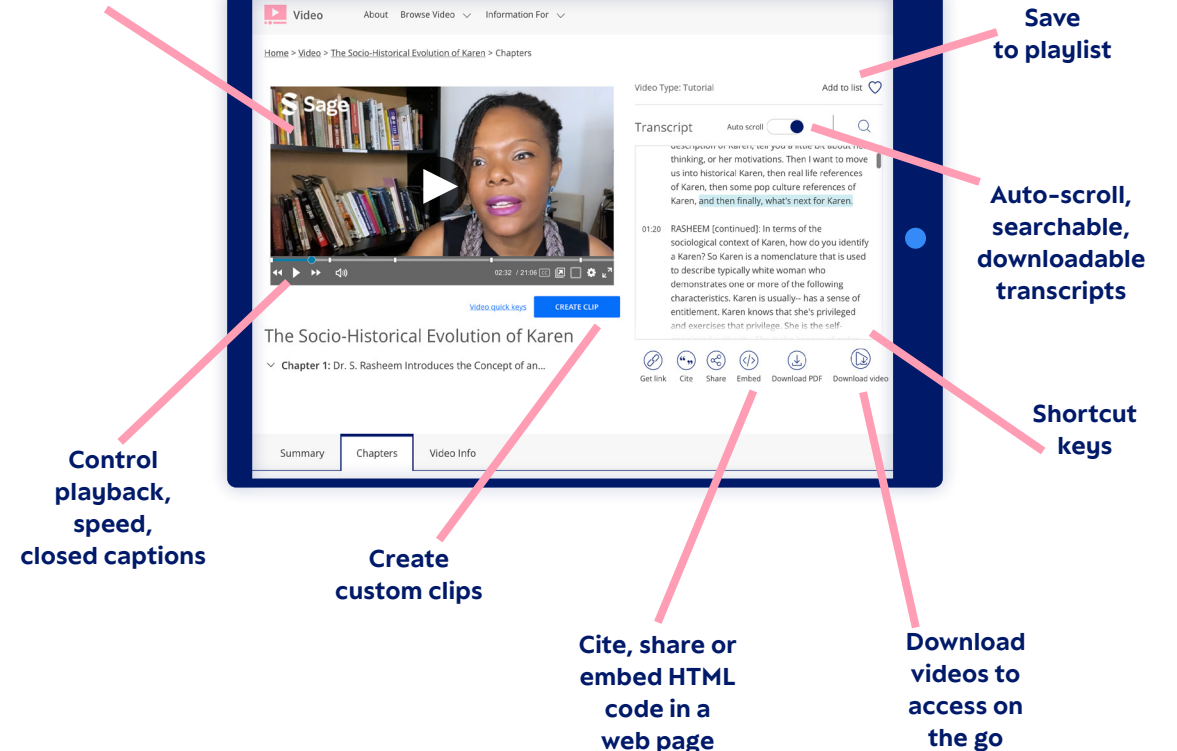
Video About Browse Video Information For

Save to playlist

Home > Video > The Socio-Historical Evolution of Karen > Chapters

Sage

Video Type: Tutorial

Add to list

Transcript

Auto scroll

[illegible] description of Karen, tell you a little bit about her thinking, or her motivations. Then I want to move us into historical Karen, then real life references of Karen, then some pop culture references of Karen, and then finally, what's next for Karen.

01:20 RASHEEM [continued]: In terms of the sociological context of Karen, how do you identify a Karen? So Karen is a nomenclature that is used to describe typically white woman who demonstrates one or more of the following characteristics. Karen is usually-- has a sense of entitlement. Karen knows that she's privileged and exercises that privilege. She is the self-

Auto-scroll, searchable, downloadable transcripts

02:32 / 21:06

Video quick keys

CREATE CLIP

The Socio-Historical Evolution of Karen

Chapter 1: Dr. S. Rasheem Introduces the Concept of an...

Get link Cite Share Embed Download PDF Download video

Shortcut keys

Summary Chapters Video Info

Control playback, speed, closed captions

Create custom clips

Cite, share or embed HTML code in a web page

Download videos to access on the go